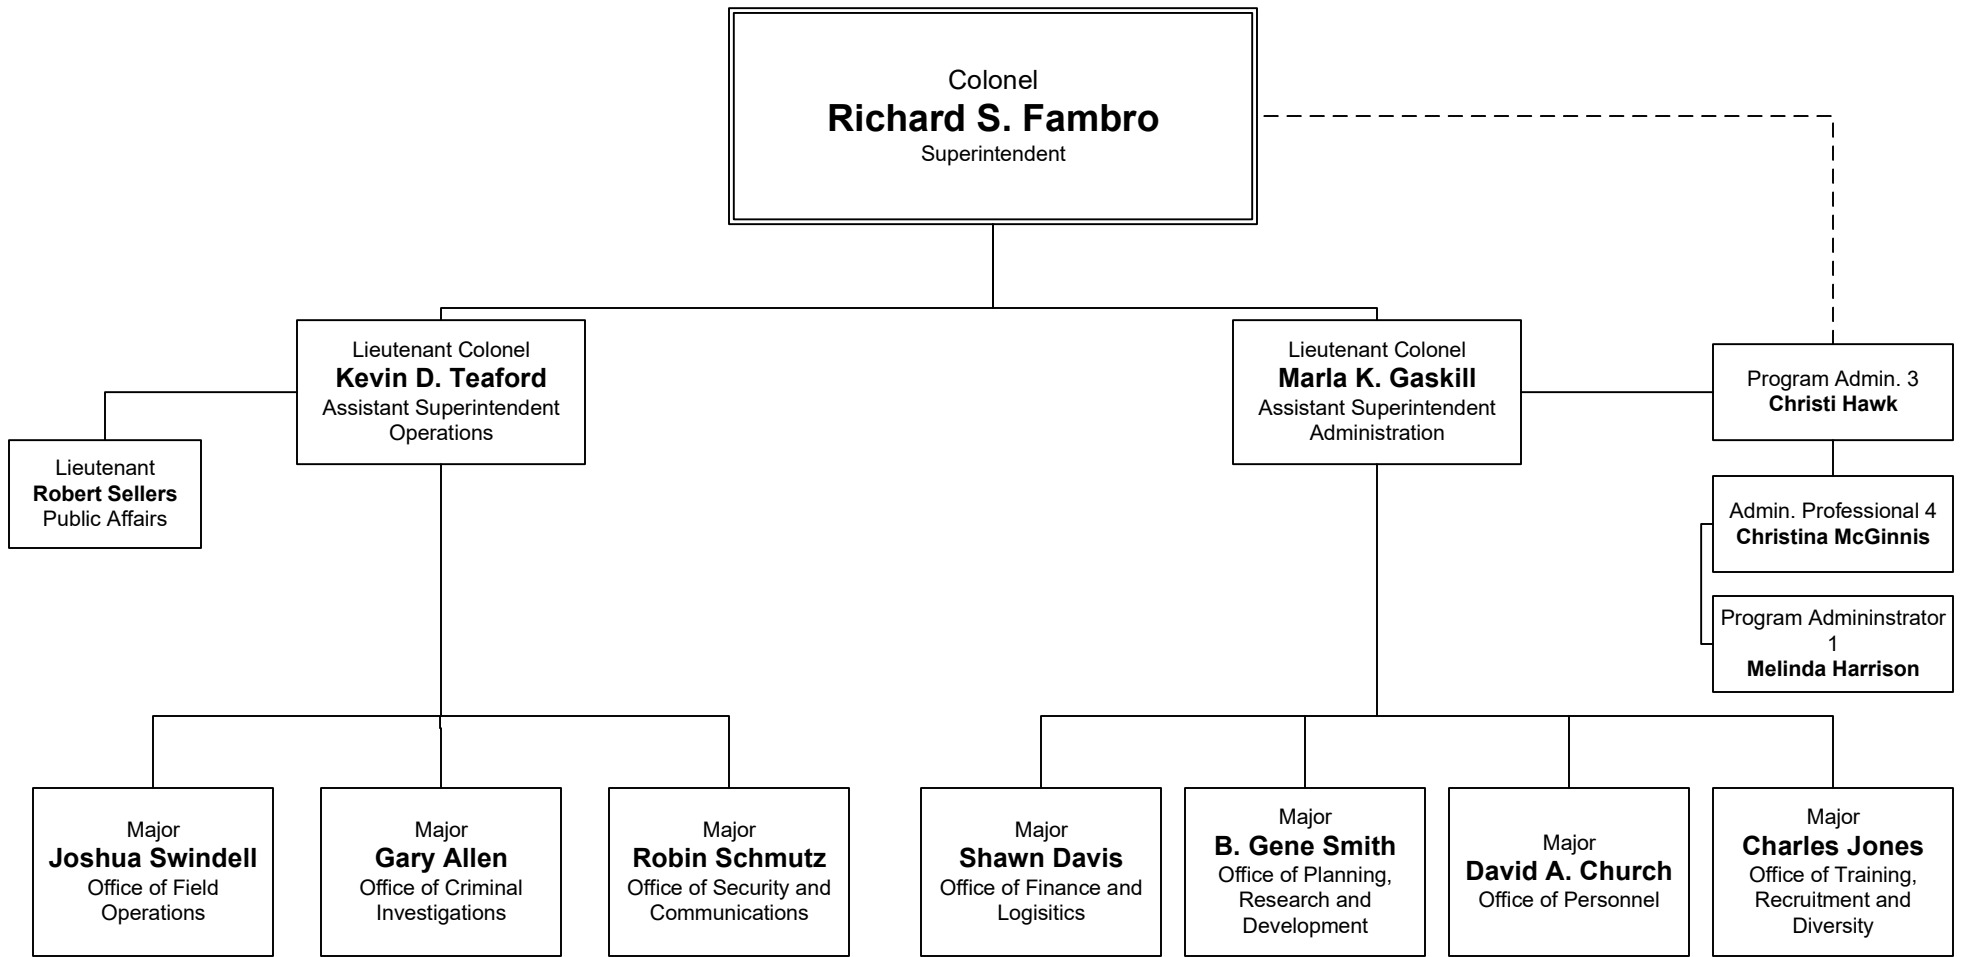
Colonel
**Richard S. Fambro**
Superintendent

Lieutenant Colonel
**Kevin D. Teaford**
Assistant Superintendent Operations

Lieutenant
**Robert Sellers**
Public Affairs

Lieutenant Colonel
**Marla K. Gaskill**
Assistant Superintendent Administration

Program Admin. 3
**Christi Hawk**

Admin. Professional 4
**Christina McGinnis**

Program Admininstrator 1
**Melinda Harrison**

Major
**Joshua Swindell**
Office of Field Operations

Major
**Gary Allen**
Office of Criminal Investigations

Major
**Robin Schmutz**
Office of Security and Communications

Major
**Shawn Davis**
Office of Finance and Logisitics

Major
**B. Gene Smith**
Office of Planning, Research and Development

Major
**David A. Church**
Office of Personnel

Major
**Charles Jones**
Office of Training, Recruitment and Diversity